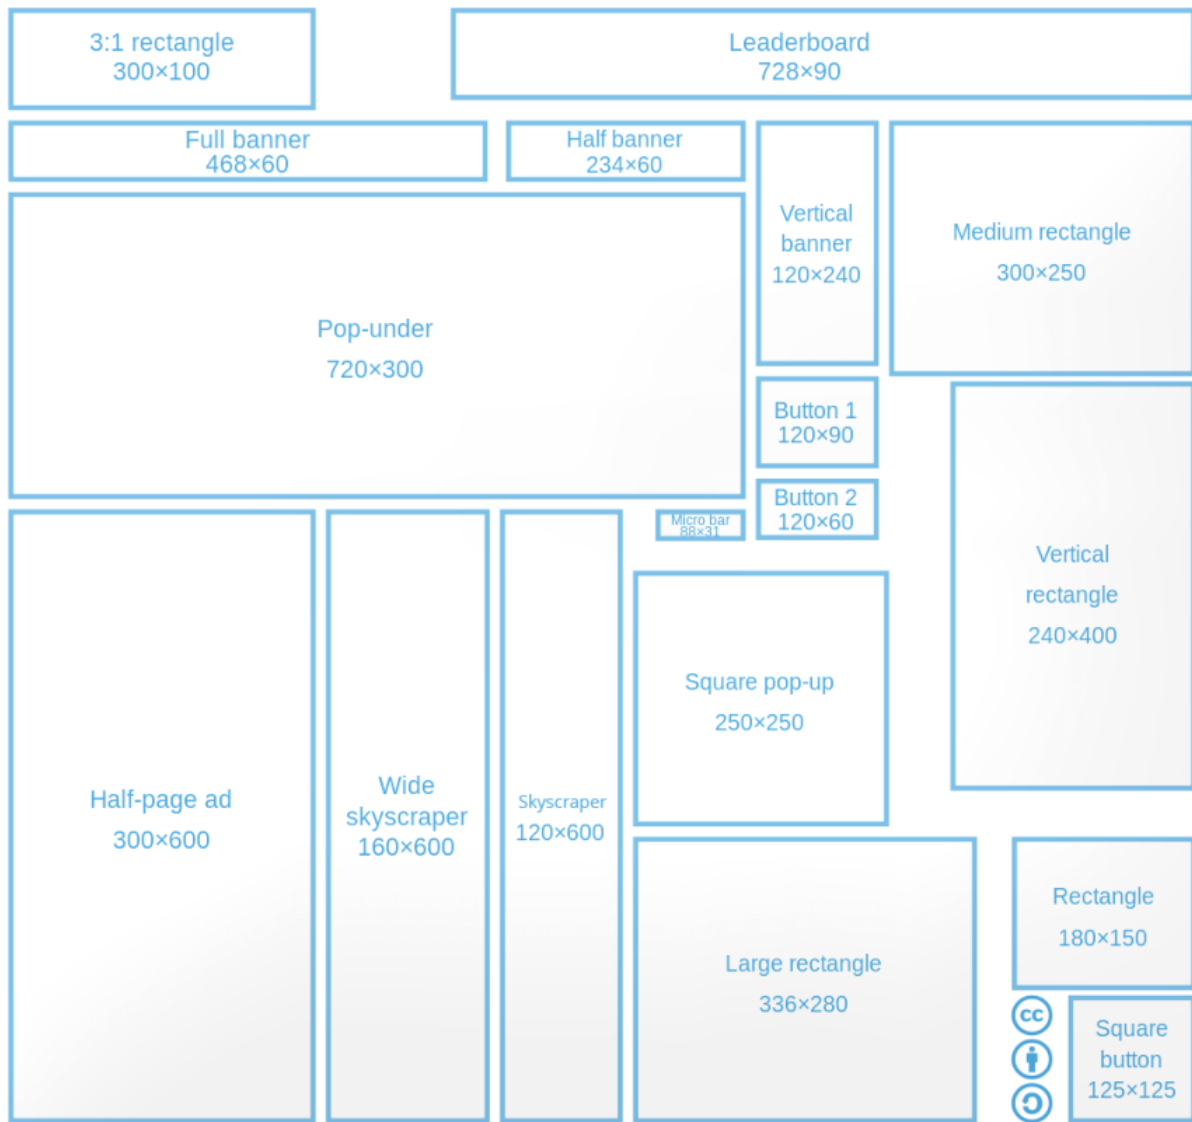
3:1 rectangle
300×100

Leaderboard
728×90

Full banner
468×60

Half banner
234×60

Vertical banner
120×240

Medium rectangle
300×250

Pop-under
720×300

Button 1
120×90

Button 2
120×60

Micro bar
88×31

Vertical rectangle
240×400

Square pop-up
250×250

Half-page ad
300×600

Wide skyscraper
160×600

Skyscraper
120×600

Large rectangle
336×280

Rectangle
180×150

cc

Square button
125×125